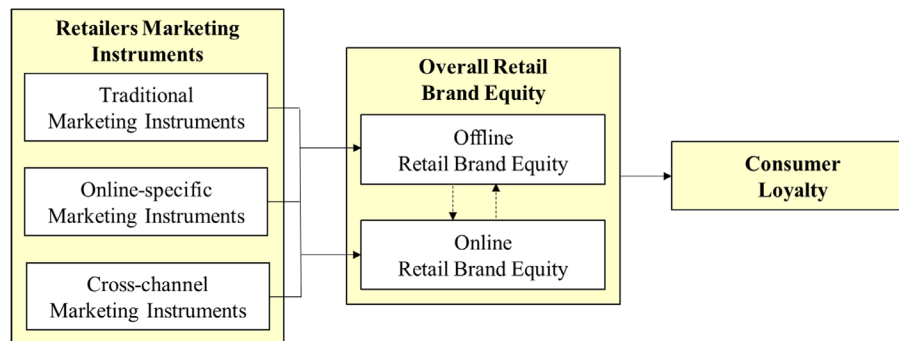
Retailers Marketing Instruments

Traditional Marketing Instruments

Online-specific Marketing Instruments

Cross-channel Marketing Instruments

Overall Retail Brand Equity

Offline Retail Brand Equity

Online Retail Brand Equity

Consumer Loyalty